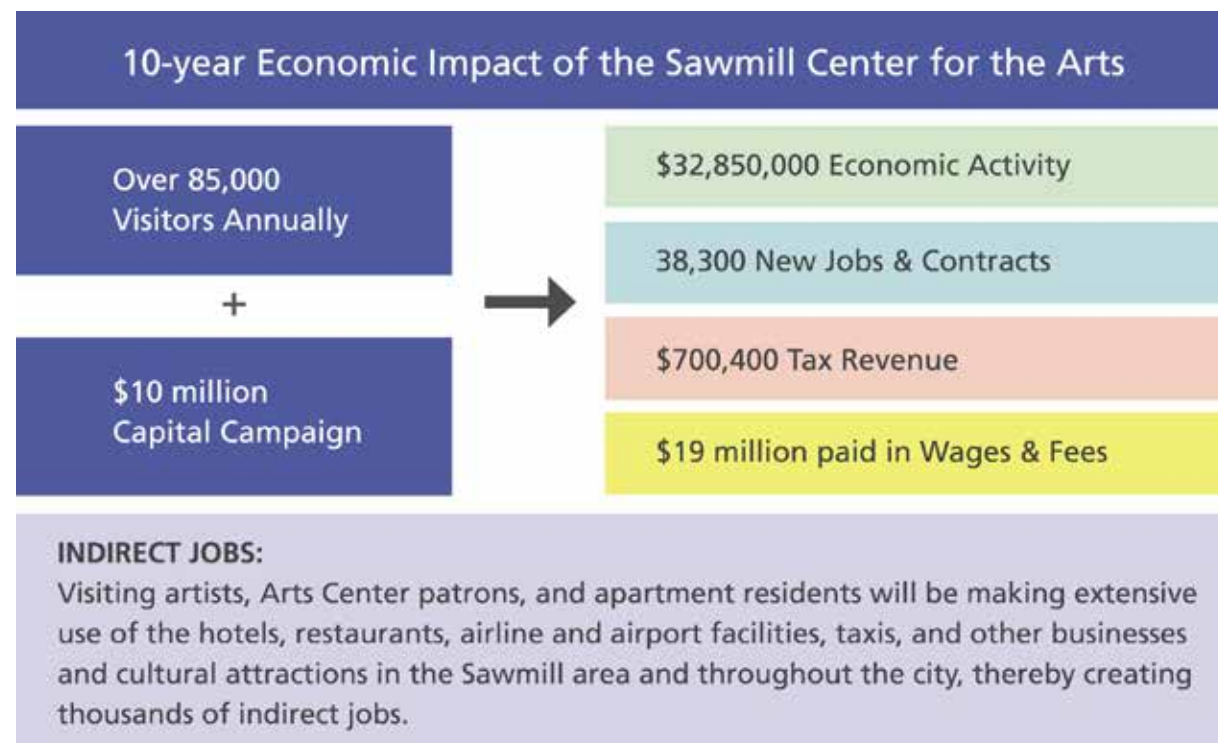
10-year Economic Impact of the Sawmill Center for the Arts

Over 85,000 Visitors Annually

+

$10 million Capital Campaign

$32,850,000 Economic Activity

38,300 New Jobs & Contracts

$700,400 Tax Revenue

$19 million paid in Wages & Fees

INDIRECT JOBS:
Visiting artists, Arts Center patrons, and apartment residents will be making extensive use of the hotels, restaurants, airline and airport facilities, taxis, and other businesses and cultural attractions in the Sawmill area and throughout the city, thereby creating thousands of indirect jobs.